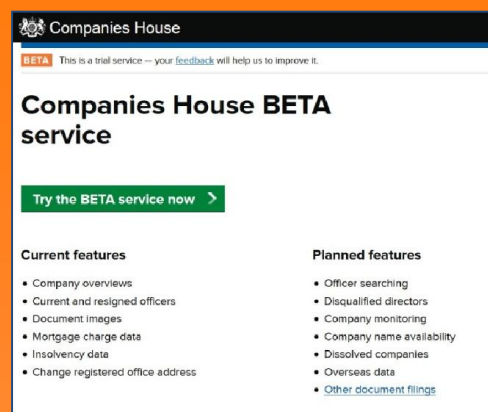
Companies House

BETA This is a trial service — your feedback will help us to improve it.

Companies House BETA service

Try the BETA service now >

Current features

- Company overviews
- Current and resigned officers
- Document images
- Mortgage charge data
- Insolvency data
- Change registered office address

Planned features

- Officer searching
- Disqualified directors
- Company monitoring
- Company name availability
- Dissolved companies
- Overseas data
- Other document filings